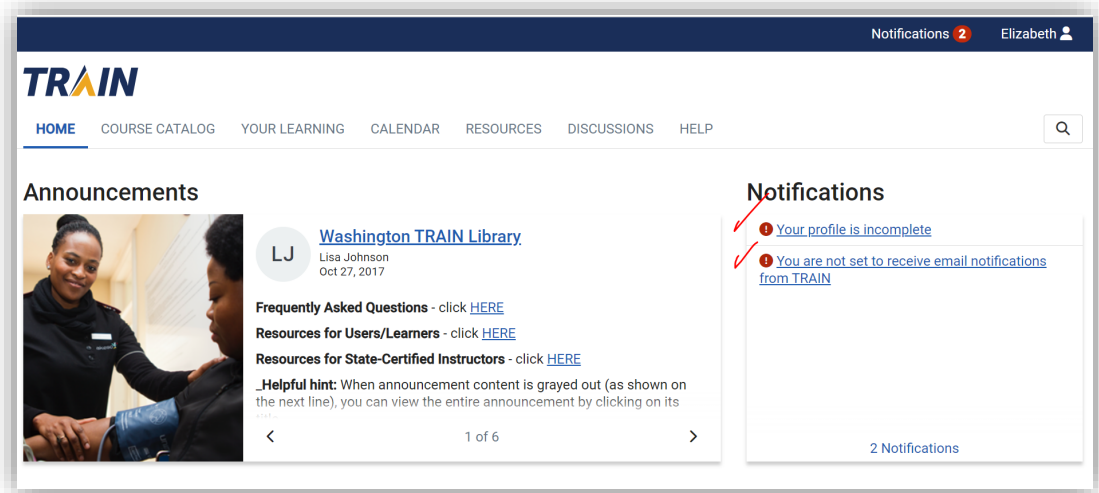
Notifications 2 Elizabeth

TRAIN

HOME COURSE CATALOG YOUR LEARNING CALENDAR RESOURCES DISCUSSIONS HELP

Announcements

LJ

Washington TRAIN Library

Lisa Johnson
Oct 27, 2017

Frequently Asked Questions - click HERE

Resources for Users/Learners - click HERE

Resources for State-Certified Instructors - click HERE

_Helpful hint: When announcement content is grayed out (as shown on the next line), you can view the entire announcement by clicking on its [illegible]

1 of 6

Notifications

Your profile is incomplete

You are not set to receive email notifications from TRAIN

2 Notifications